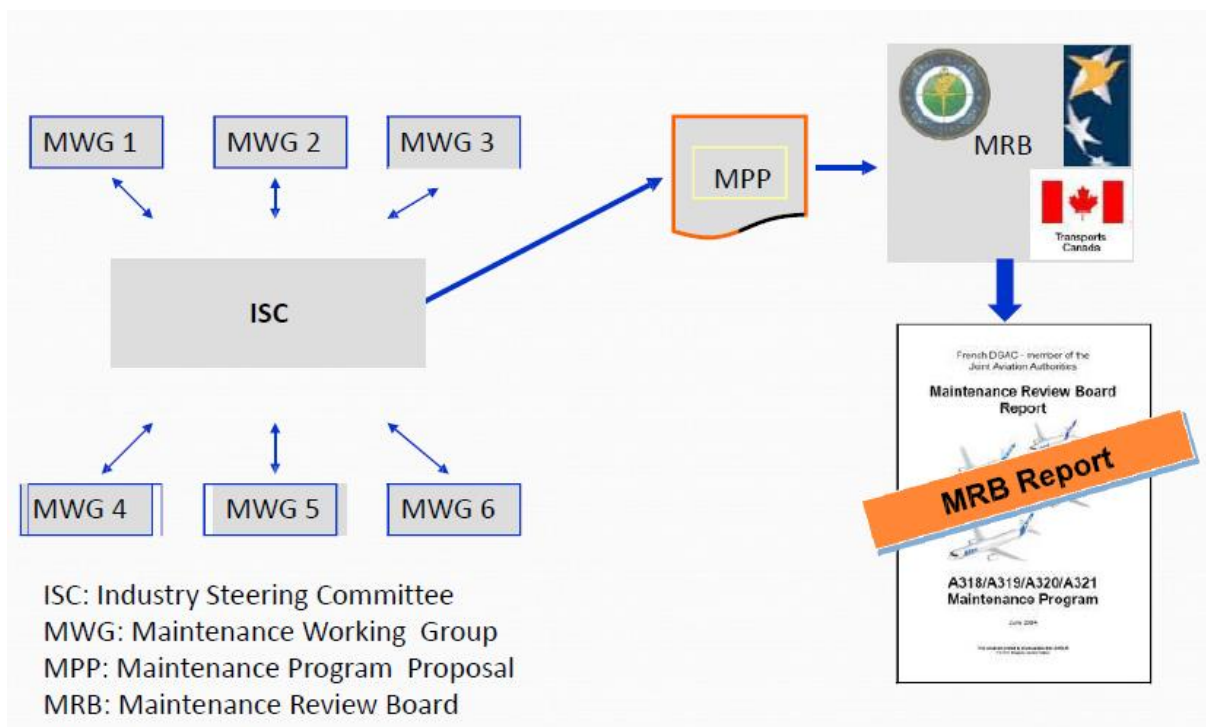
MWG 1

MWG 2

MWG 3

ISC

MWG 4

MWG 5

MWG 6

MPP

MRB

Transports Canada

French DGAC - member of the Joint Aviation Authorities

Maintenance Review Board Report

MRB Report

A318/A319/A320/A321 Maintenance Program

June 2004

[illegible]

ISC: Industry Steering Committee
MWG: Maintenance Working Group
MPP: Maintenance Program Proposal
MRB: Maintenance Review Board